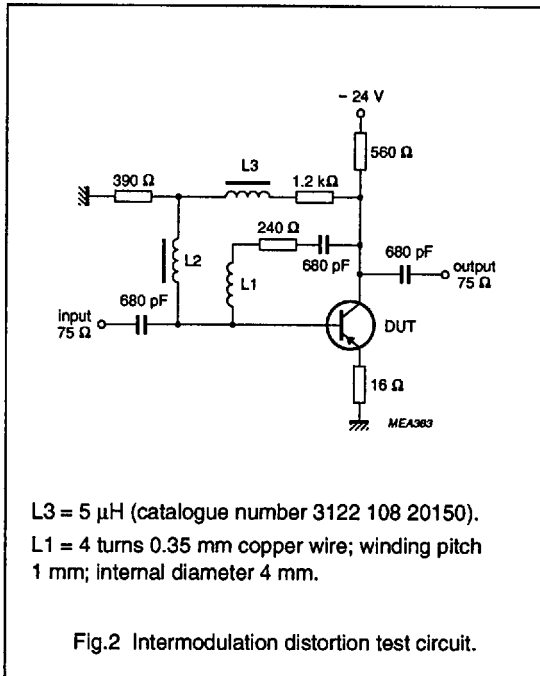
– 24 V

560 Ω

L3

390 Ω

1.2 kΩ

240 Ω

L2

680 pF

680 pF

L1

output 75 Ω

680 pF

input 75 Ω

DUT

16 Ω

MEA363

L3 = 5 μH (catalogue number 3122 108 20150).

L1 = 4 turns 0.35 mm copper wire; winding pitch 1 mm; internal diameter 4 mm.

Fig.2 Intermodulation distortion test circuit.